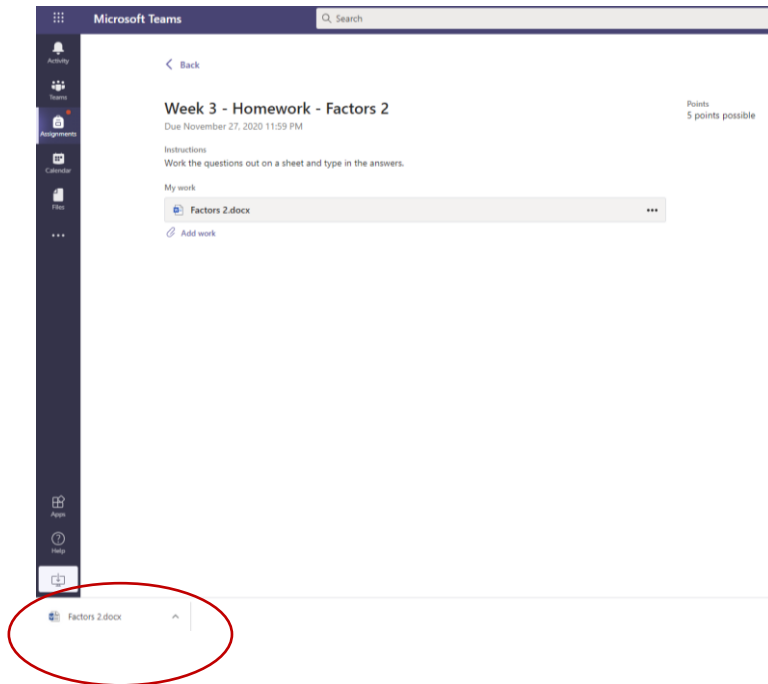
Microsoft Teams
Search

Activity
Teams
Assignments
Calendar
Files
...

Back

Week 3 - Homework - Factors 2
Due November 27, 2020 11:59 PM

Points
5 points possible

Instructions
Work the questions out on a sheet and type in the answers.

My work
Factors 2.docx
...
Add work

Apps
Help

Factors 2.docx